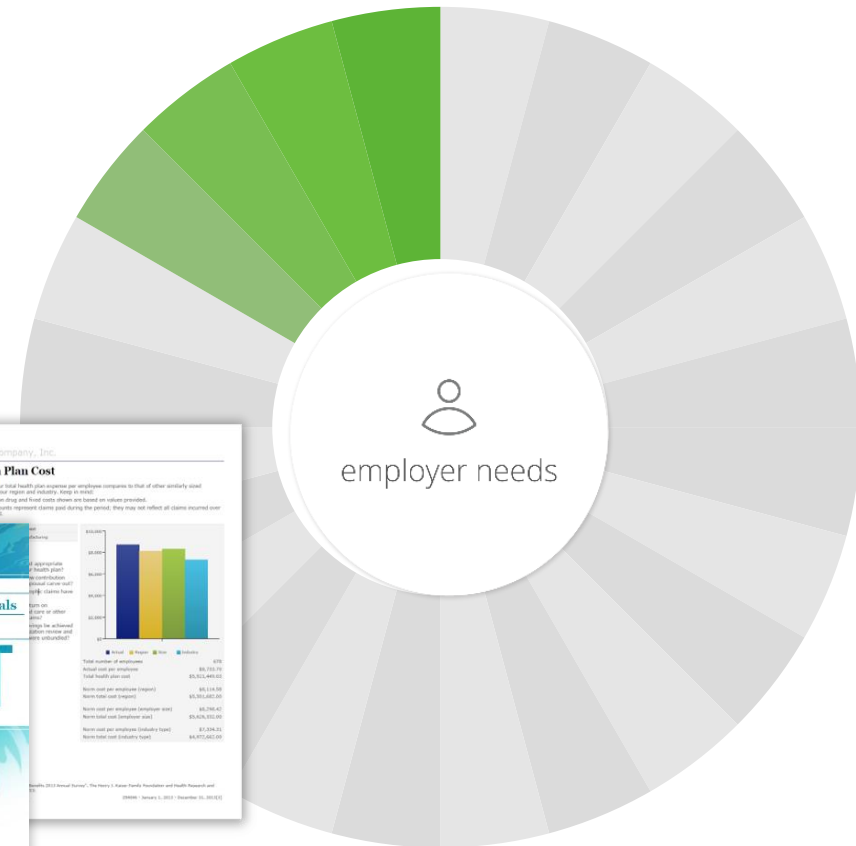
employer needs

ompany, Inc.

Plan Cost

ur total health plan expense per employee compares to that of other similarly sized our region and industry. Keep in mind:
n drug and fixed costs shown are based on values provided.
sults represent claims paid during the period; they may not reflect all claims incurred over

als

| | |
|---|---|
| Total number of employees | 678 |
| Actual cost per employee | $8,732.70 |
| Total health plan cost | $5,921,449.00 |
| Norm cost per employee (region) | $8,118.59 |
| Norm total cost (region) | $5,501,682.00 |
| Norm cost per employee (employer size) | $8,298.47 |
| Norm total cost (employer size) | $5,626,352.00 |
| Norm cost per employee (industry type) | $7,334.31 |
| Norm total cost (industry type) | $4,972,662.00 |

Actual Region Size Industry

Benefits 2013 Annual Survey", The Henry J. Kaiser Family Foundation and Health Research and

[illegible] - January 1, 2013 - December 31, 2013[3]